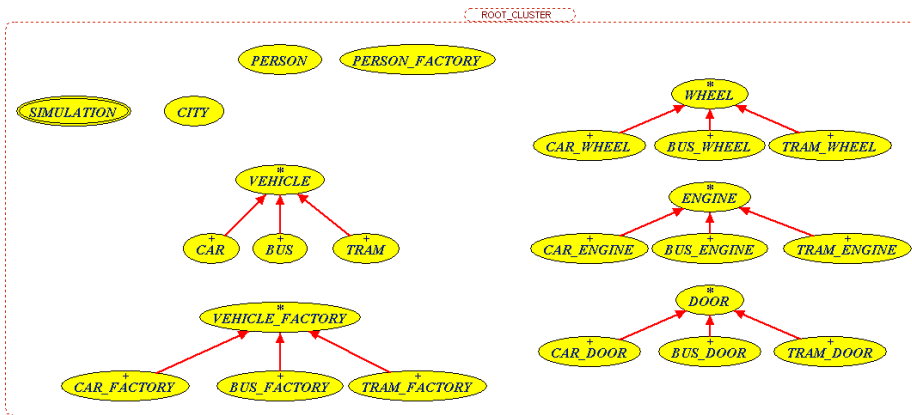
ROOT_CLUSTER

PERSON

PERSON_FACTORY

SIMULATION

CITY

*
WHEEL

+
CAR_WHEEL

+
BUS_WHEEL

+
TRAM_WHEEL

*
VEHICLE

+
CAR

+
BUS

+
TRAM

*
ENGINE

+
CAR_ENGINE

+
BUS_ENGINE

+
TRAM_ENGINE

*
VEHICLE_FACTORY

+
CAR_FACTORY

+
BUS_FACTORY

+
TRAM_FACTORY

*
DOOR

+
CAR_DOOR

+
BUS_DOOR

+
TRAM_DOOR